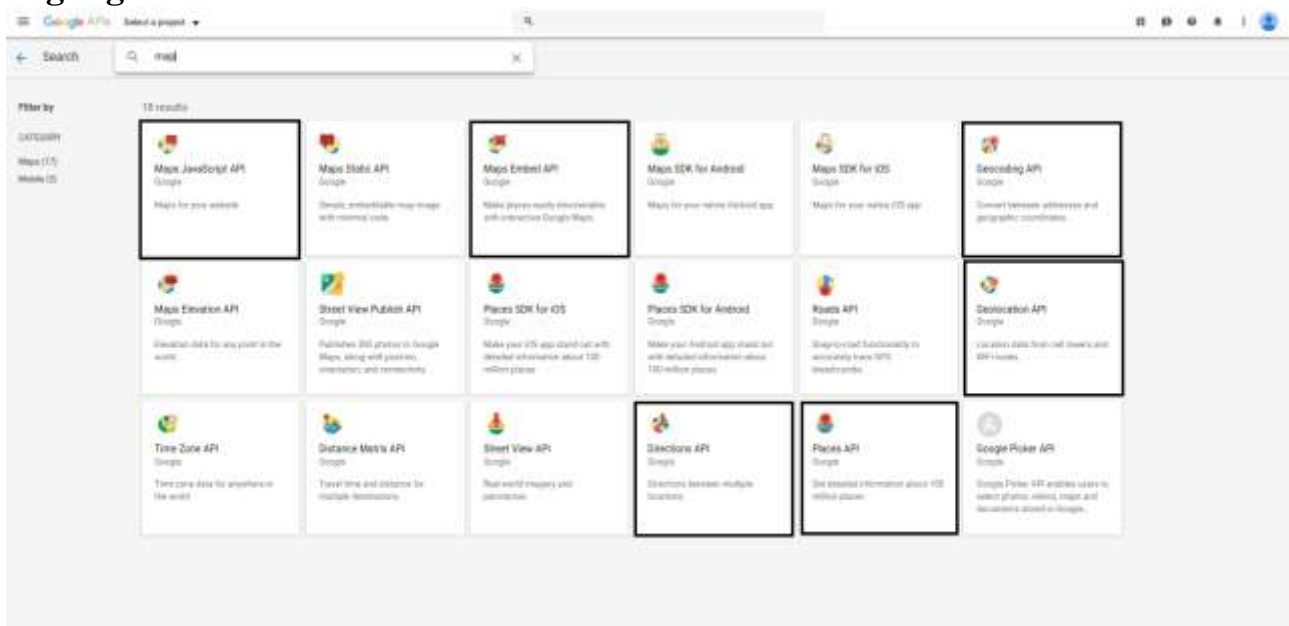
Google APIs Select a project

← Search
map

Filter by
CATEGORY
Maps (17)
Mobile (2)

18 results

Maps JavaScript API
Google
Maps for your website

Maps Static API
Google
Simple, embeddable map image with minimal code.

Maps Embed API
Google
Make places easily discoverable with interactive Google Maps.

Maps SDK for Android
Google
Maps for your native Android app.

Maps SDK for iOS
Google
Maps for your native iOS app.

Geocoding API
Google
Convert between addresses and geographic coordinates.

Maps Elevation API
Google
Elevation data for any point in the world.

Street View Publish API
Google
Publishes 360 photos to Google Maps, along with position, orientation, and connectivity.

Places SDK for iOS
Google
Make your iOS app stand out with detailed information about 100 million places

Places SDK for Android
Google
Make your Android app stand out with detailed information about 100 million places

Roads API
Google
Snap-to-road functionality to accurately trace GPS breadcrumbs.

Geolocation API
Google
Location data from cell towers and WiFi nodes.

Time Zone API
Google
Time zone data for anywhere in the world.

Distance Matrix API
Google
Travel time and distance for multiple destinations.

Street View API
Google
Real-world imagery and panoramas.

Directions API
Google
Directions between multiple locations.

Places API
Google
Get detailed information about 100 million places

Google Picker API
Google
Google Picker API enables users to select photos, videos, maps and documents stored in Google...